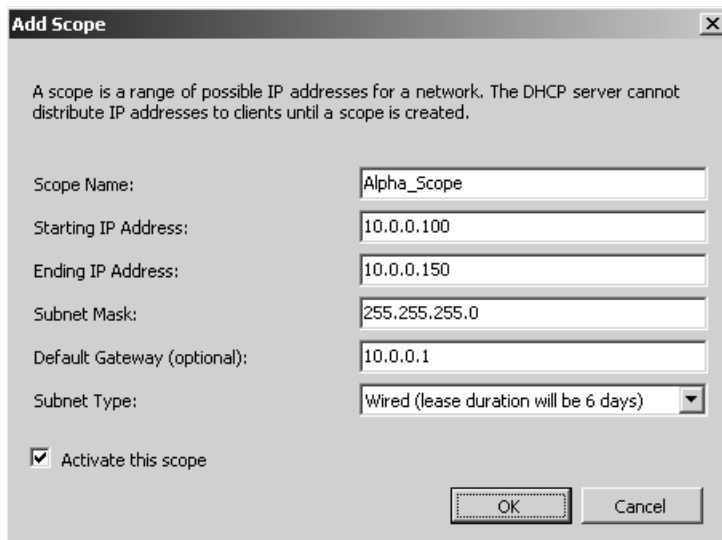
Add Scope

A scope is a range of possible IP addresses for a network. The DHCP server cannot distribute IP addresses to clients until a scope is created.

Scope Name: Alpha_Scope

Starting IP Address: 10.0.0.100

Ending IP Address: 10.0.0.150

Subnet Mask: 255.255.255.0

Default Gateway (optional): 10.0.0.1

Subnet Type: Wired (lease duration will be 6 days)

Activate this scope

OK Cancel